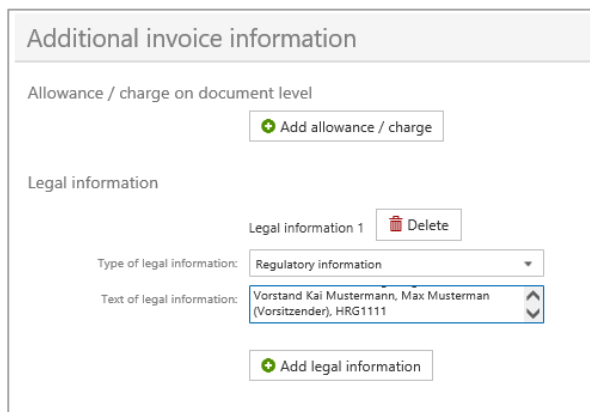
Additional invoice information

Allowance / charge on document level

Add allowance / charge

Legal information

Legal information 1

Delete

Type of legal information: Regulatory information

Text of legal information: Vorstand Kai Mustermann, Max Musterman (Vorsitzender), HRG1111

Add legal information